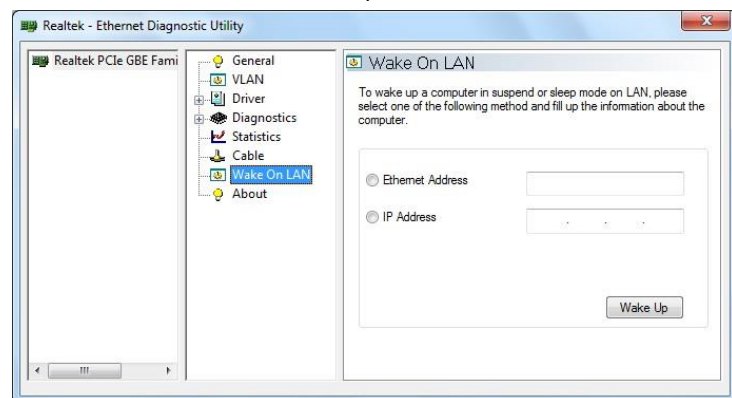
Realtek - Ethernet Diagnostic Utility

Realtek PCIe GBE Fami

General
VLAN
Driver
Diagnostics
Statistics
Cable
Wake On LAN
About

Wake On LAN

To wake up a computer in suspend or sleep mode on LAN, please select one of the following method and fill up the information about the computer.

Ethernet Address

IP Address

Wake Up